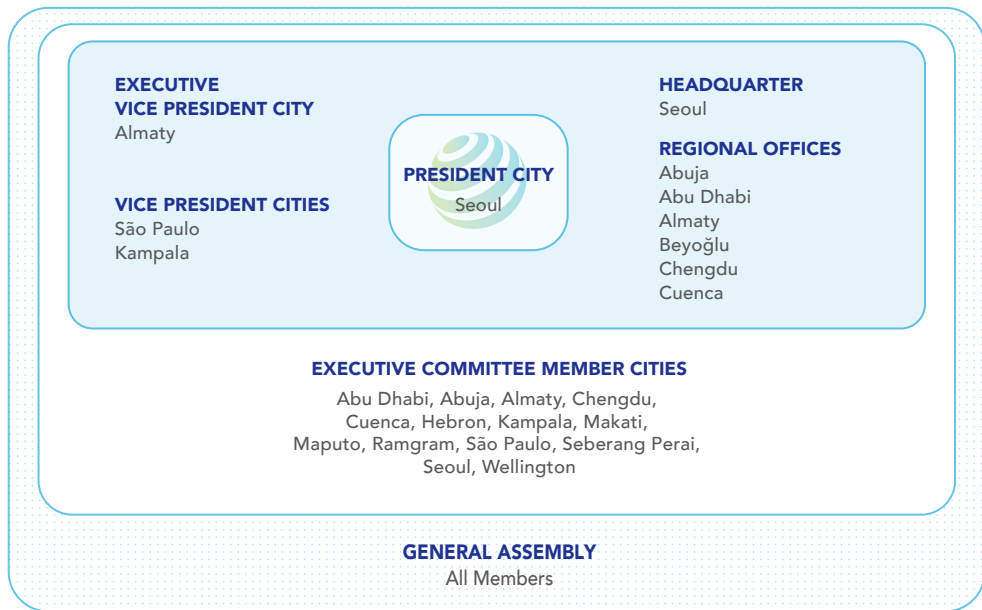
EXECUTIVE
VICE PRESIDENT CITY
Almaty

VICE PRESIDENT CITIES
São Paulo
Kampala

PRESIDENT CITY
Seoul

HEADQUARTER
Seoul

REGIONAL OFFICES
Abuja
Abu Dhabi
Almaty
Beyoğlu
Chengdu
Cuenca

EXECUTIVE COMMITTEE MEMBER CITIES
Abu Dhabi, Abuja, Almaty, Chengdu, Cuenca, Hebron, Kampala, Makati, Maputo, Ramgram, São Paulo, Seberang Perai, Seoul, Wellington

GENERAL ASSEMBLY
All Members